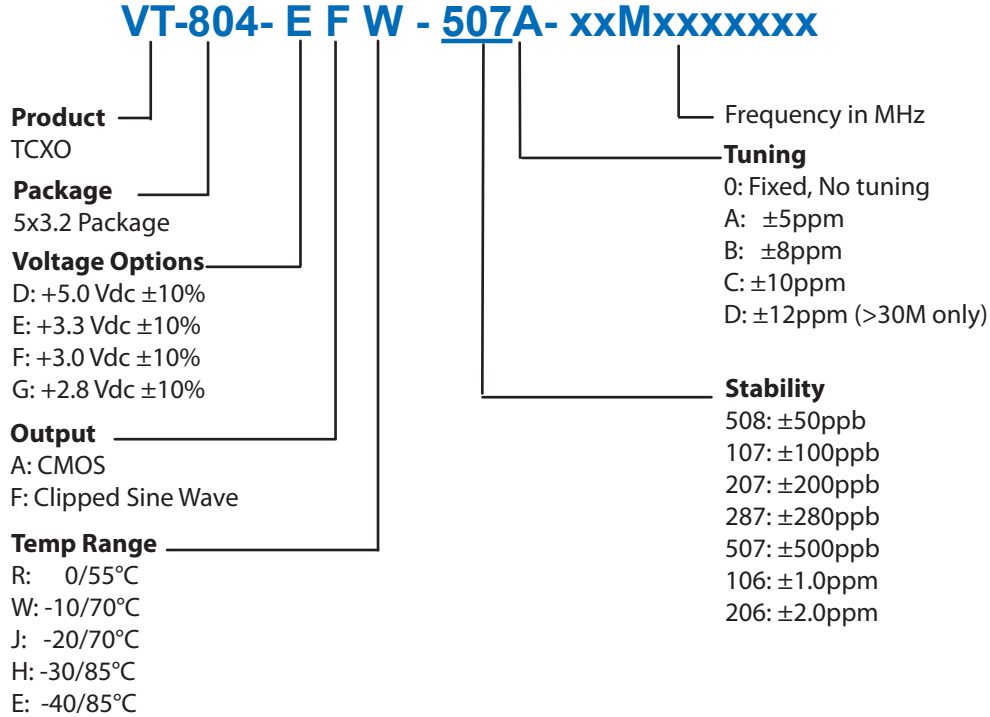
VT-804- E F W - 507A- xxMxxxxxxx

Product
TCXO

Package
5x3.2 Package

Voltage Options
D: +5.0 Vdc ±10%
E: +3.3 Vdc ±10%
F: +3.0 Vdc ±10%
G: +2.8 Vdc ±10%

Output
A: CMOS
F: Clipped Sine Wave

Temp Range
R: 0/55°C
W: -10/70°C
J: -20/70°C
H: -30/85°C
E: -40/85°C

Frequency in MHz

Tuning
0: Fixed, No tuning
A: ±5ppm
B: ±8ppm
C: ±10ppm
D: ±12ppm (>30M only)

Stability
508: ±50ppb
107: ±100ppb
207: ±200ppb
287: ±280ppb
507: ±500ppb
106: ±1.0ppm
206: ±2.0ppm